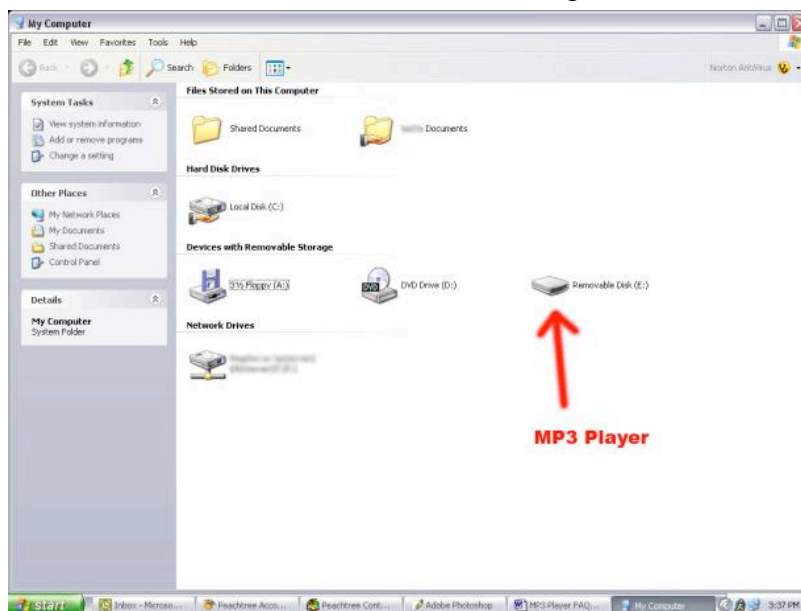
My Computer

File Edit View Favorites Tools Help

Back Search Folders

Norton AntiVirus

System Tasks

View system information
Add or remove programs
Change a setting

Other Places

My Network Places
My Documents
Shared Documents
Control Panel

Details

My Computer
System Folder

Files Stored on This Computer

Shared Documents

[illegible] Documents

Hard Disk Drives

Local Disk (C:)

Devices with Removable Storage

3½ Floppy (A:)

DVD Drive (D:)

Removable Disk (E:)

Network Drives

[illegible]

MP3 Player

start

Inbox - Micros...

Peachtree Acco...

Peachtree Cont...

Adobe Photoshop

MP3 Player FAQ...

My Computer

3:37 PM